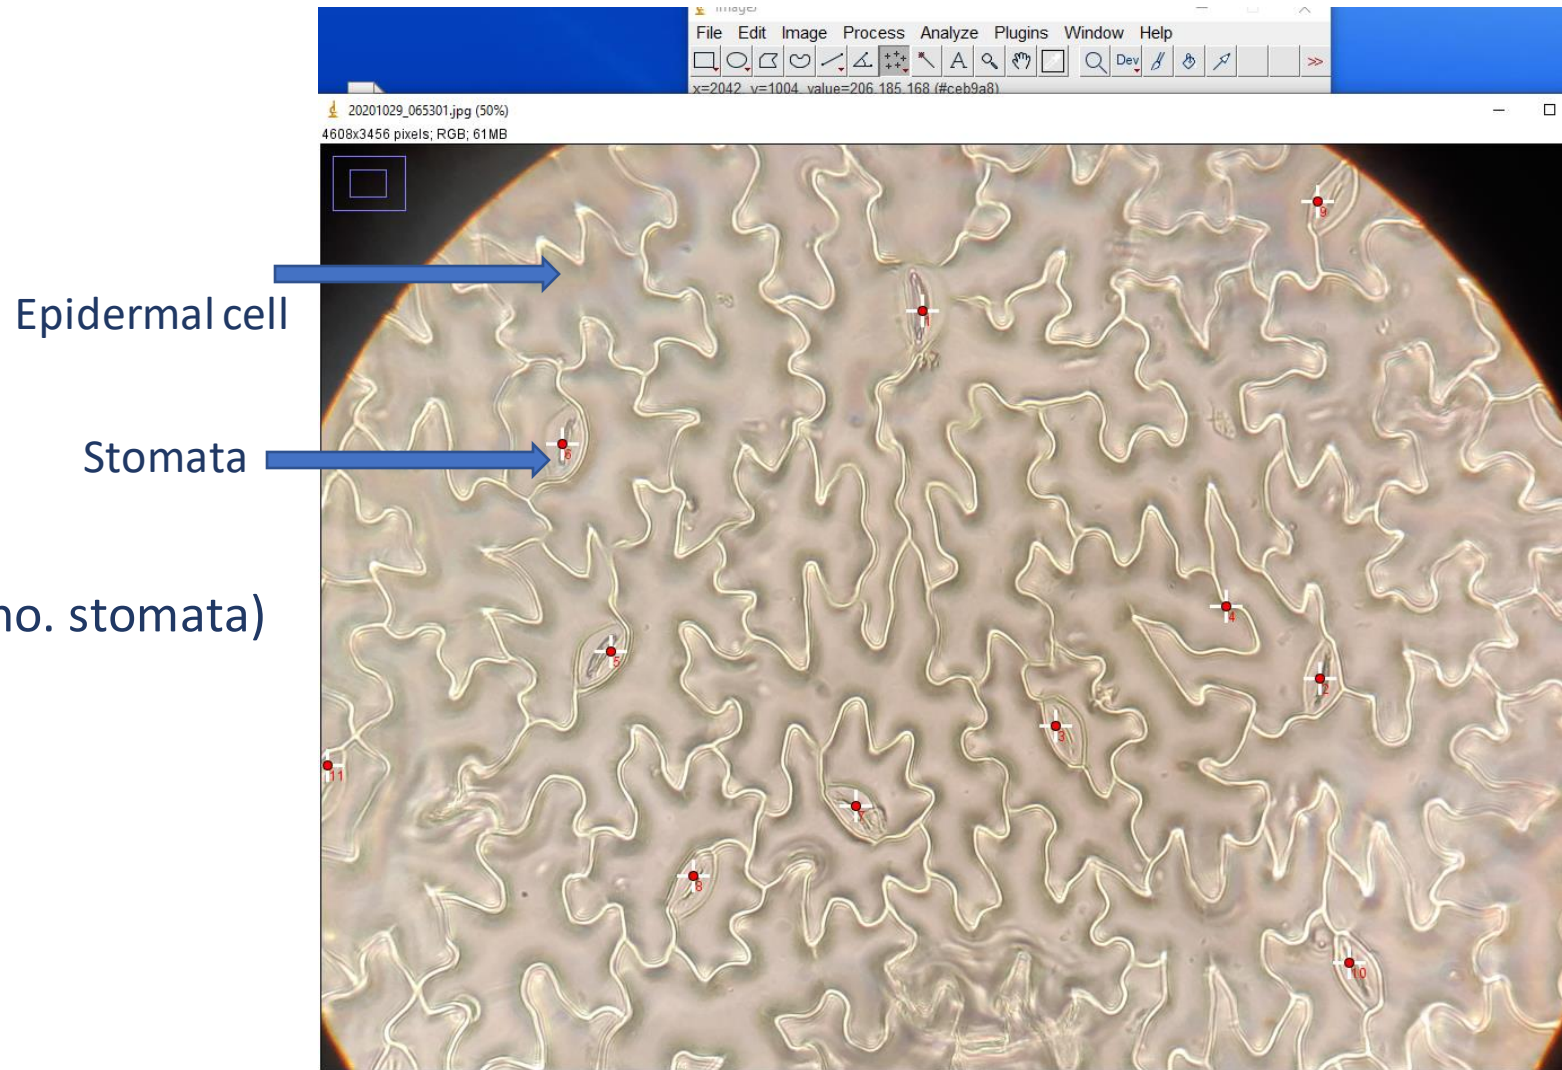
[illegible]

File Edit Image Process Analyze Plugins Window Help

Dev

x=2042, y=1004, value=206,185,168 (#ceb9a8)

20201029_065301.jpg (50%)

4608x3456 pixels; RGB; 61MB

Epidermal cell

Stomata

no. stomata)

9

1

6

4

5

2

3

11

7

8

10